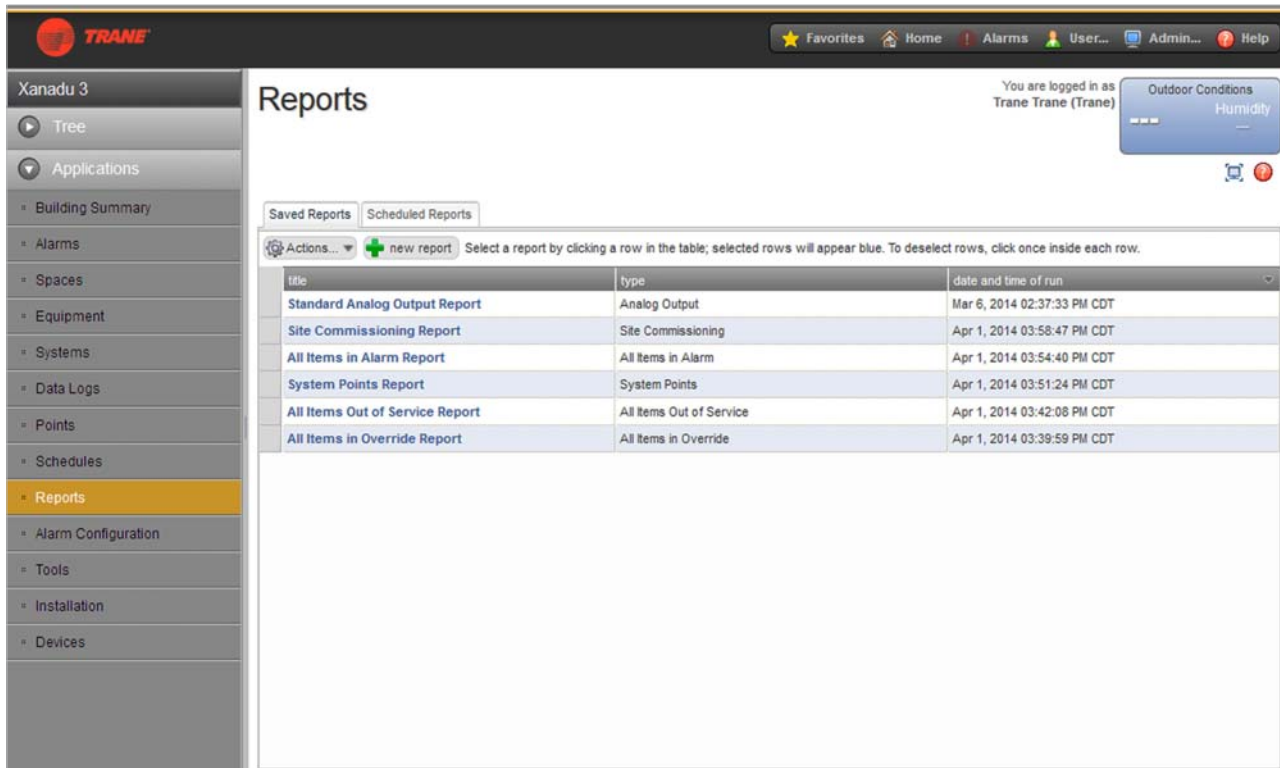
TRANE

Favorites Home Alarms User... Admin... Help

Xanadu 3

Tree

Applications

Building Summary

Alarms

Spaces

Equipment

Systems

Data Logs

Points

Schedules

Reports

Alarm Configuration

Tools

Installation

Devices

Reports

You are logged in as
Trane Trane (Trane)

Outdoor Conditions
Humidity
---
—

Saved Reports | Scheduled Reports

Actions... new report Select a report by clicking a row in the table; selected rows will appear blue. To deselect rows, click once inside each row.

| title | type | date and time of run |
|---|---|---|
| Standard Analog Output Report | Analog Output | Mar 6, 2014 02:37:33 PM CDT |
| Site Commissioning Report | Site Commissioning | Apr 1, 2014 03:58:47 PM CDT |
| All Items in Alarm Report | All Items in Alarm | Apr 1, 2014 03:54:40 PM CDT |
| System Points Report | System Points | Apr 1, 2014 03:51:24 PM CDT |
| All Items Out of Service Report | All Items Out of Service | Apr 1, 2014 03:42:08 PM CDT |
| All Items in Override Report | All Items in Override | Apr 1, 2014 03:39:59 PM CDT |